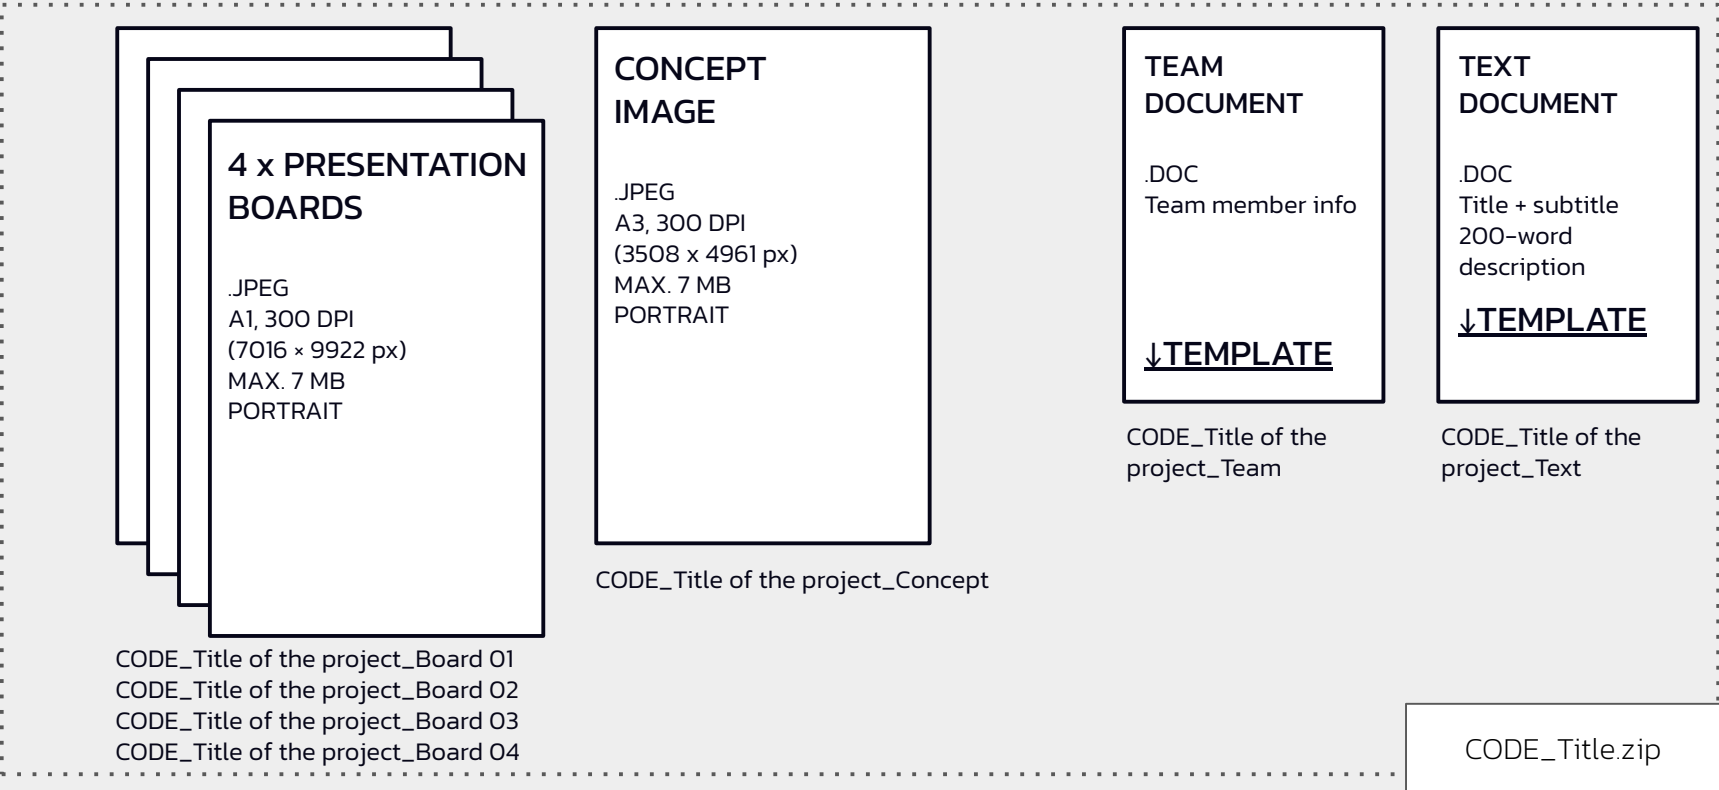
4 x PRESENTATION BOARDS

.JPEG
A1, 300 DPI
(7016 × 9922 px)
MAX. 7 MB
PORTRAIT

CODE_Title of the project_Board 01
CODE_Title of the project_Board 02
CODE_Title of the project_Board 03
CODE_Title of the project_Board 04

CONCEPT IMAGE

.JPEG
A3, 300 DPI
(3508 x 4961 px)
MAX. 7 MB
PORTRAIT

CODE_Title of the project_Concept

TEAM DOCUMENT

.DOC
Team member info

↓TEMPLATE

CODE_Title of the project_Team

TEXT DOCUMENT

.DOC
Title + subtitle
200-word description

↓TEMPLATE

CODE_Title of the project_Text

CODE_Title.zip